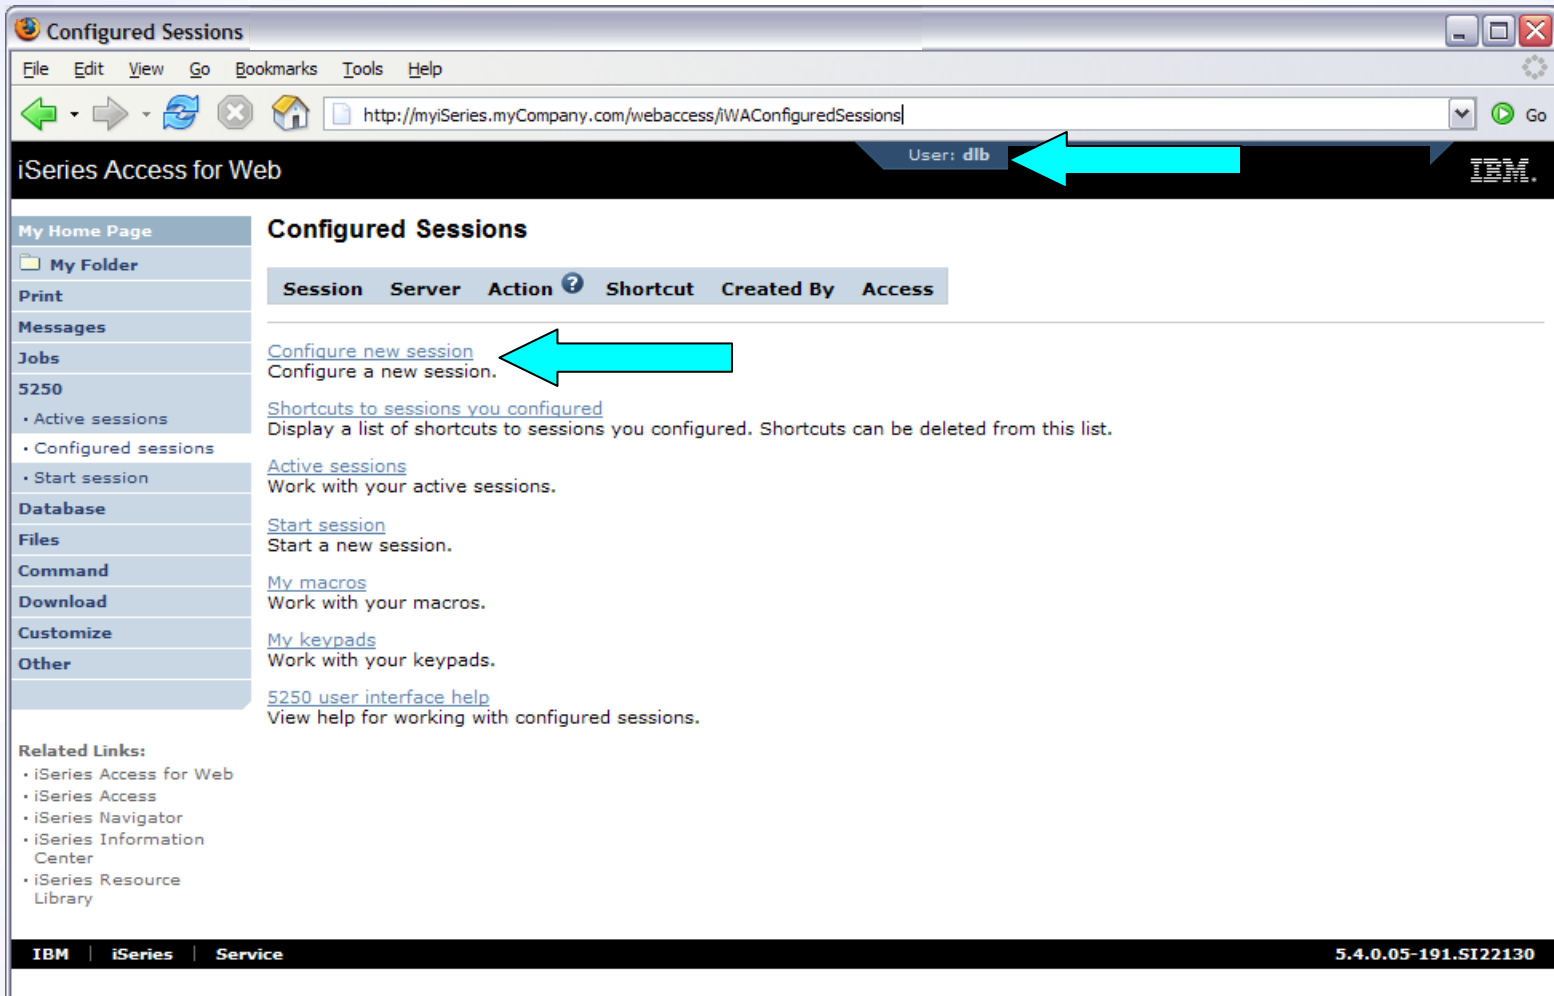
Configured Sessions

File Edit View Go Bookmarks Tools Help

http://myiSeries.myCompany.com/webaccess/iWAConfiguredSessions

Go

iSeries Access for Web

User: dlb

IBM.

My Home Page
My Folder
Print
Messages
Jobs
5250
• Active sessions
• Configured sessions
• Start session
Database
Files
Command
Download
Customize
Other

Related Links:
• iSeries Access for Web
• iSeries Access
• iSeries Navigator
• iSeries Information Center
• iSeries Resource Library

Configured Sessions

| Session | Server | Action | Shortcut | Created By | Access |
|---|---|---|---|---|---|

Configure new session
Configure a new session.

Shortcuts to sessions you configured
Display a list of shortcuts to sessions you configured. Shortcuts can be deleted from this list.

Active sessions
Work with your active sessions.

Start session
Start a new session.

My macros
Work with your macros.

My keypads
Work with your keypads.

5250 user interface help
View help for working with configured sessions.

IBM | iSeries | Service

5.4.0.05-191.SI22130